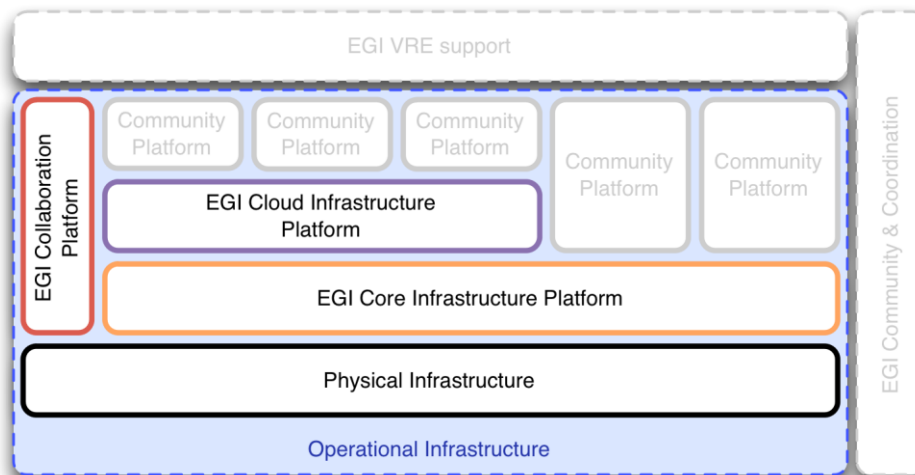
EGI VRE support

EGI Collaboration Platform

Community Platform

Community Platform

Community Platform

Community Platform

Community Platform

EGI Cloud Infrastructure Platform

EGI Core Infrastructure Platform

Physical Infrastructure

Operational Infrastructure

EGI Community & Coordination